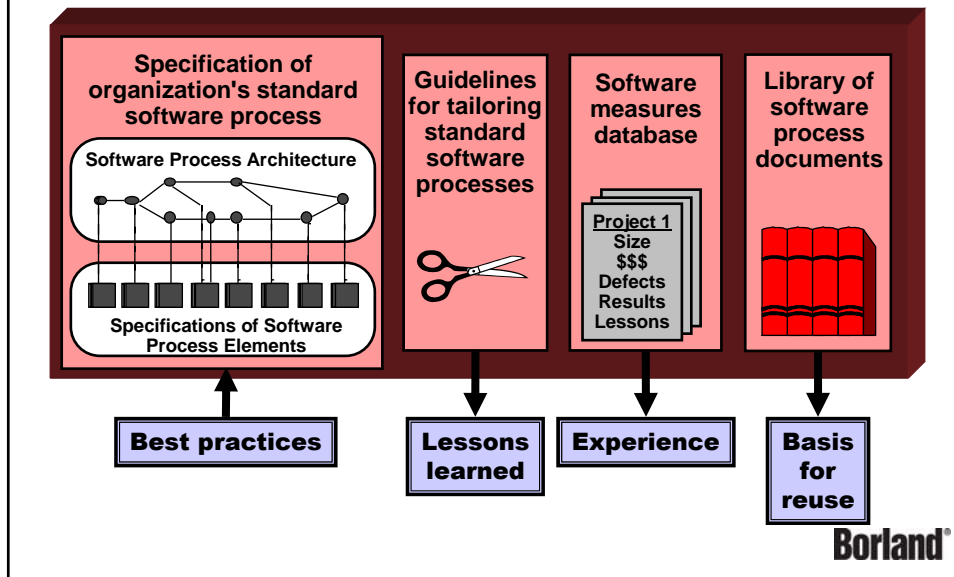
Specification of organization's standard software process

Software Process Architecture

Specifications of Software Process Elements

Guidelines for tailoring standard software processes

Software measures database

Project 1
Size
$$$
Defects
Results
Lessons

Library of software process documents

Best practices

Lessons learned

Experience

Basis for reuse

Borland®